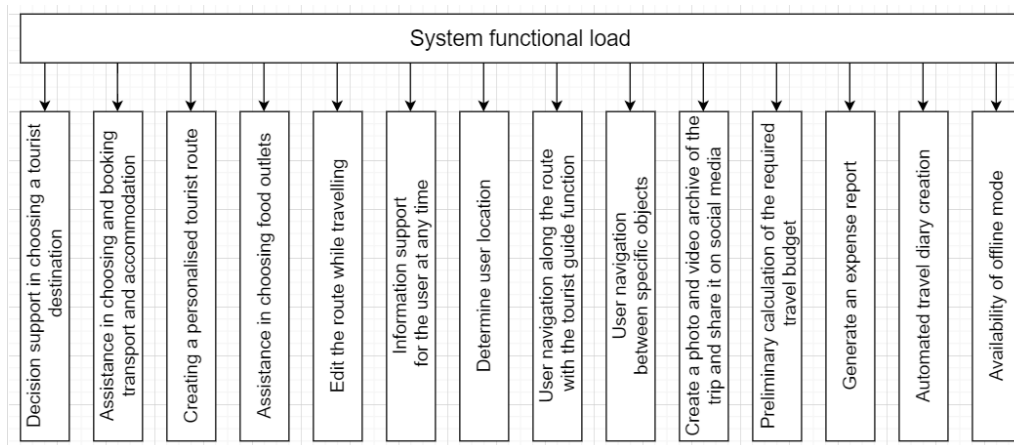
System functional load

Decision support in choosing a tourist destination

Assistance in choosing and booking transport and accommodation

Creating a personalised tourist route

Assistance in choosing food outlets

Edit the route while travelling

Information support for the user at any time

Determine user location

User navigation along the route with the tourist guide function

User navigation between specific objects

Create a photo and video archive of the trip and share it on social media

Preliminary calculation of the required travel budget

Generate an expense report

Automated travel diary creation

Availability of offline mode